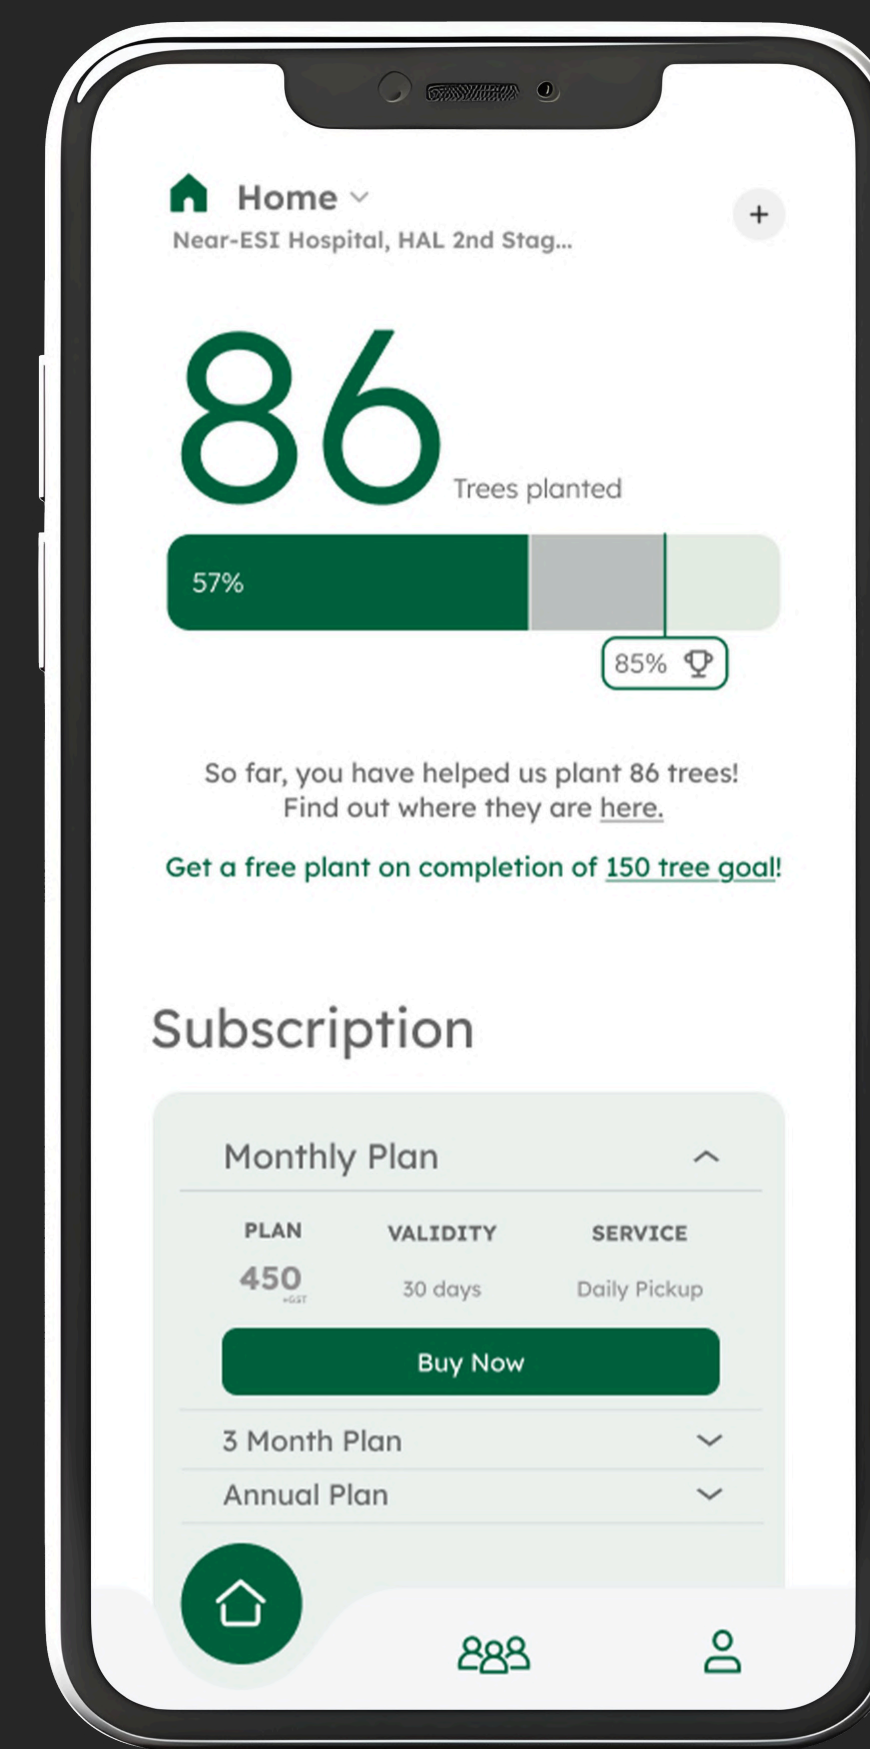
Home

Near-ESI Hospital, HAL 2nd Stag...

+

86 Trees planted

57%

85%

So far, you have helped us plant 86 trees! Find out where they are here.

Get a free plant on completion of 150 tree goal!

Subscription

Monthly Plan

| PLAN | VALIDITY | SERVICE |
|---|---|---|
| 450 +GST | 30 days | Daily Pickup |

Buy Now

3 Month Plan

Annual Plan